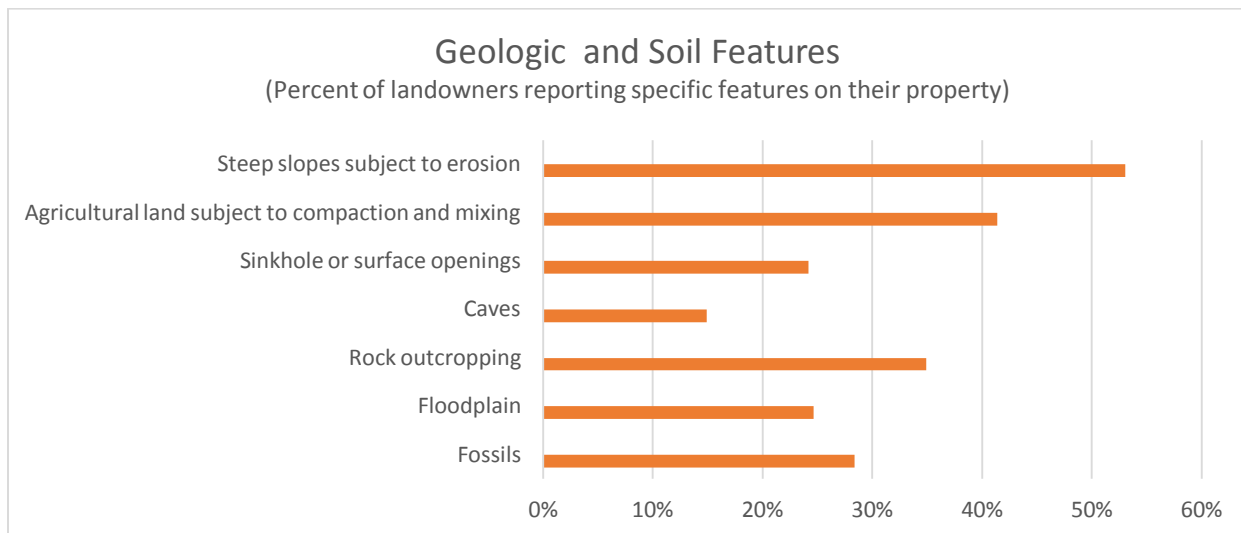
Geologic and Soil Features
(Percent of landowners reporting specific features on their property)

Steep slopes subject to erosion
Agricultural land subject to compaction and mixing
Sinkhole or surface openings
Caves
Rock outcropping
Floodplain
Fossils

0% 10% 20% 30% 40% 50% 60%